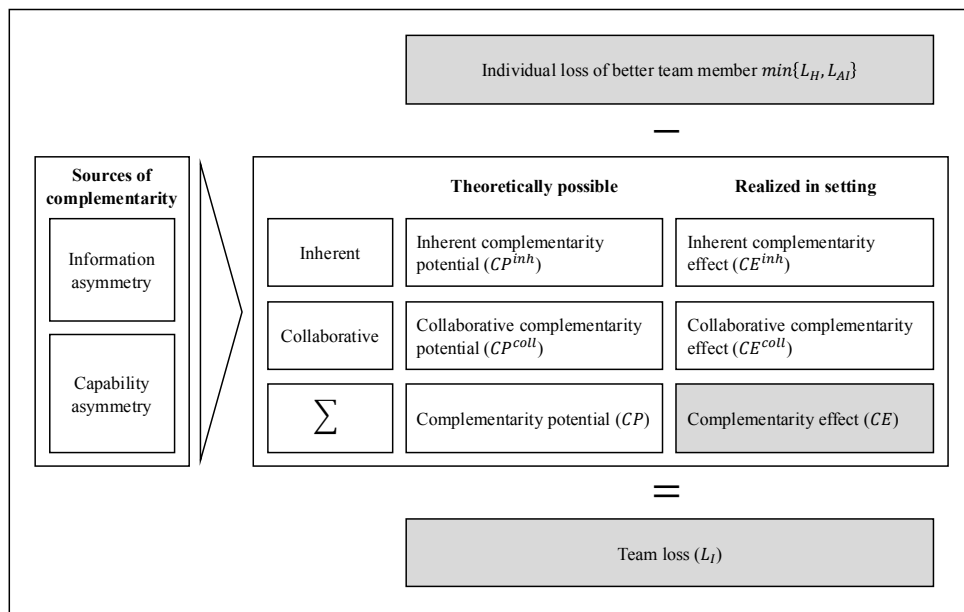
Individual loss of better team member $min\{L_H, L_{AI}\}$

−

Sources of complementarity

Information asymmetry

Capability asymmetry

| | Theoretically possible | Realized in setting |
|---|---|---|
| Inherent | Inherent complementarity potential ($CP^{inh}$) | Inherent complementarity effect ($CE^{inh}$) |
| Collaborative | Collaborative complementarity potential ($CP^{coll}$) | Collaborative complementarity effect ($CE^{coll}$) |
| $\sum$ | Complementarity potential ($CP$) | Complementarity effect ($CE$) |

=

Team loss ($L_T$)